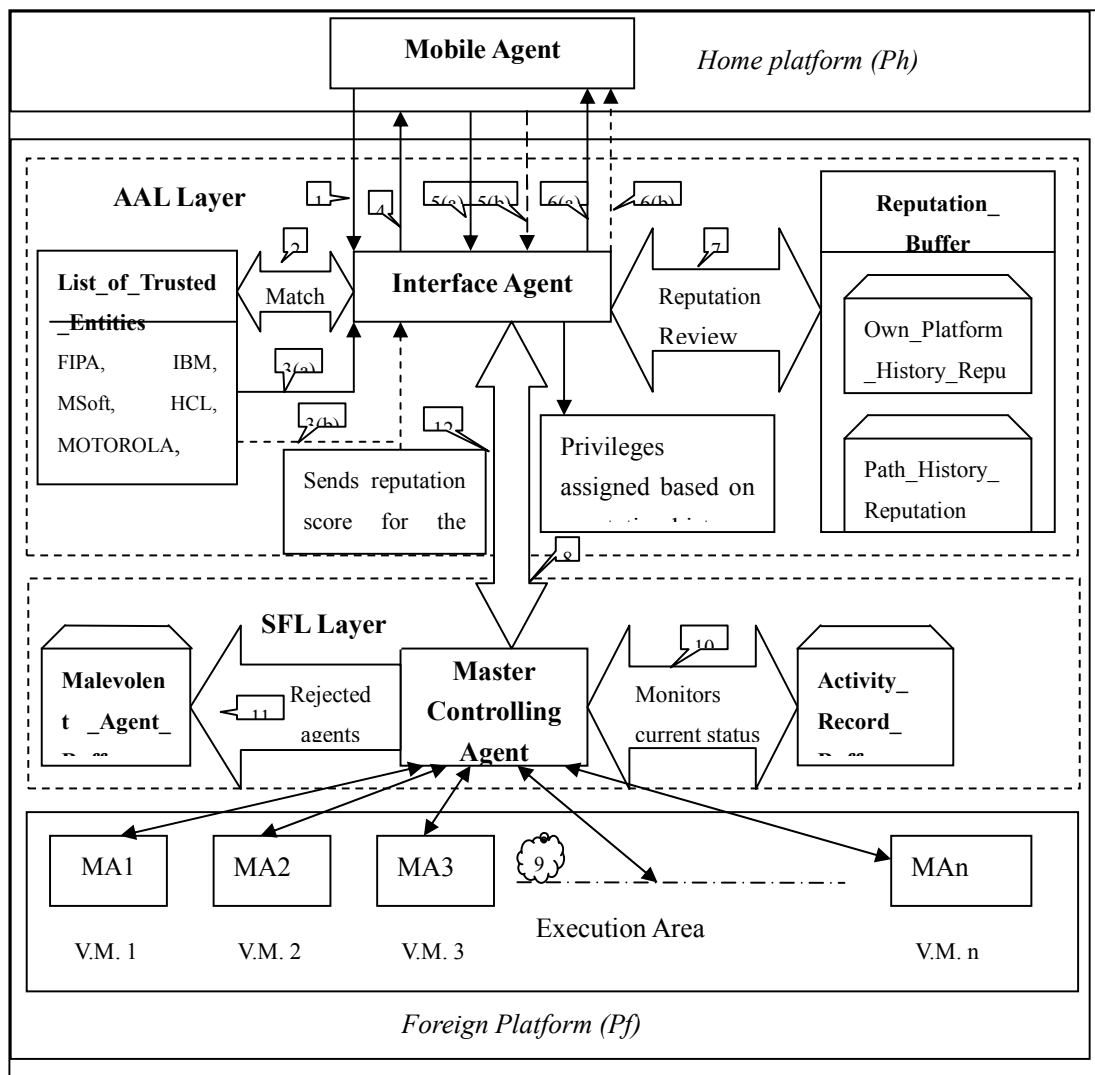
Mobile Agent

Home platform (Ph)

AAL Layer

1

4

5(a)

5(b)

6(a)

6(b)

Reputation_ Buffer

2

Match

List_of_Trusted _Entities

FIPA, IBM, MSoft, HCL, MOTOROLA,

3(a)

3(b)

Interface Agent

7

Reputation Review

Own_Platform _History_Repu

Path_History_ Reputation

12

Sends reputation score for the

Privileges assigned based on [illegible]

8

SFL Layer

10

Malevolent _Agent_ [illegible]

11

Rejected agents

Master Controlling Agent

Monitors current status

Activity_ Record_ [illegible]

MA1

MA2

MA3

9

MAn

Execution Area

V.M. 1

V.M. 2

V.M. 3

V.M. n

Foreign Platform (Pf)